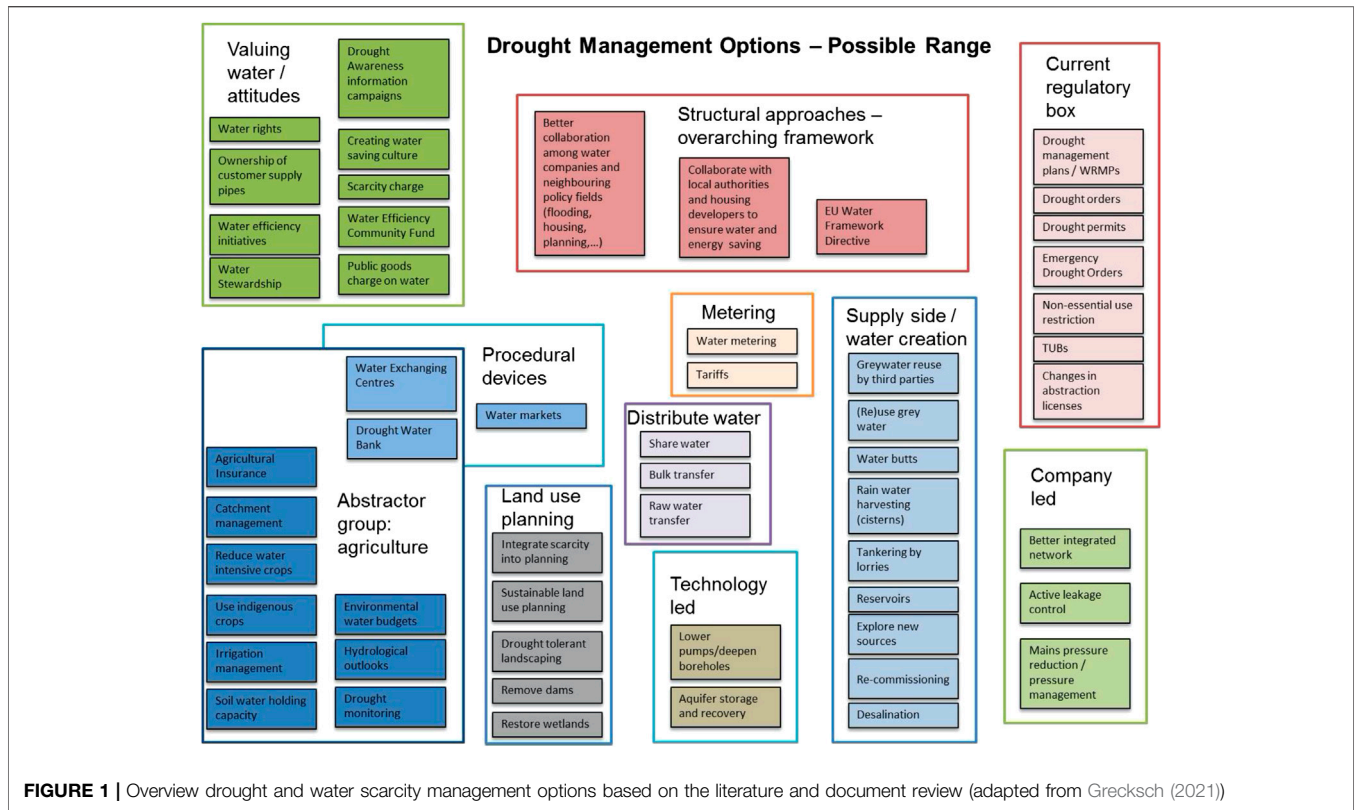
Drought Management Options – Possible Range

Valuing water / attitudes

Water rights

Ownership of customer supply pipes

Water efficiency initiatives

Water Stewardship

Drought Awareness information campaigns

Creating water saving culture

Scarcity charge

Water Efficiency Community Fund

Public goods charge on water

Structural approaches – overarching framework

Better collaboration among water companies and neighbouring policy fields (flooding, housing, planning,...)

Collaborate with local authorities and housing developers to ensure water and energy saving

EU Water Framework Directive

Current regulatory box

Drought management plans / WRMPs

Drought orders

Drought permits

Emergency Drought Orders

Non-essential use restriction

TUBs

Changes in abstraction licenses

Procedural devices

Water Exchanging Centres

Drought Water Bank

Water markets

Abstractor group: agriculture

Agricultural Insurance

Catchment management

Reduce water intensive crops

Use indigenous crops

Irrigation management

Soil water holding capacity

Environmental water budgets

Hydrological outlooks

Drought monitoring

Metering

Water metering

Tariffs

Distribute water

Share water

Bulk transfer

Raw water transfer

Land use planning

Integrate scarcity into planning

Sustainable land use planning

Drought tolerant landscaping

Remove dams

Restore wetlands

Technology led

Lower pumps/deepen boreholes

Aquifer storage and recovery

Supply side / water creation

Greywater reuse by third parties

(Re)use grey water

Water butts

Rain water harvesting (cisterns)

Tankering by lorries

Reservoirs

Explore new sources

Re-commissioning

Desalination

Company led

Better integrated network

Active leakage control

Mains pressure reduction / pressure management

FIGURE 1 | Overview drought and water scarcity management options based on the literature and document review (adapted from Grecksch (2021))